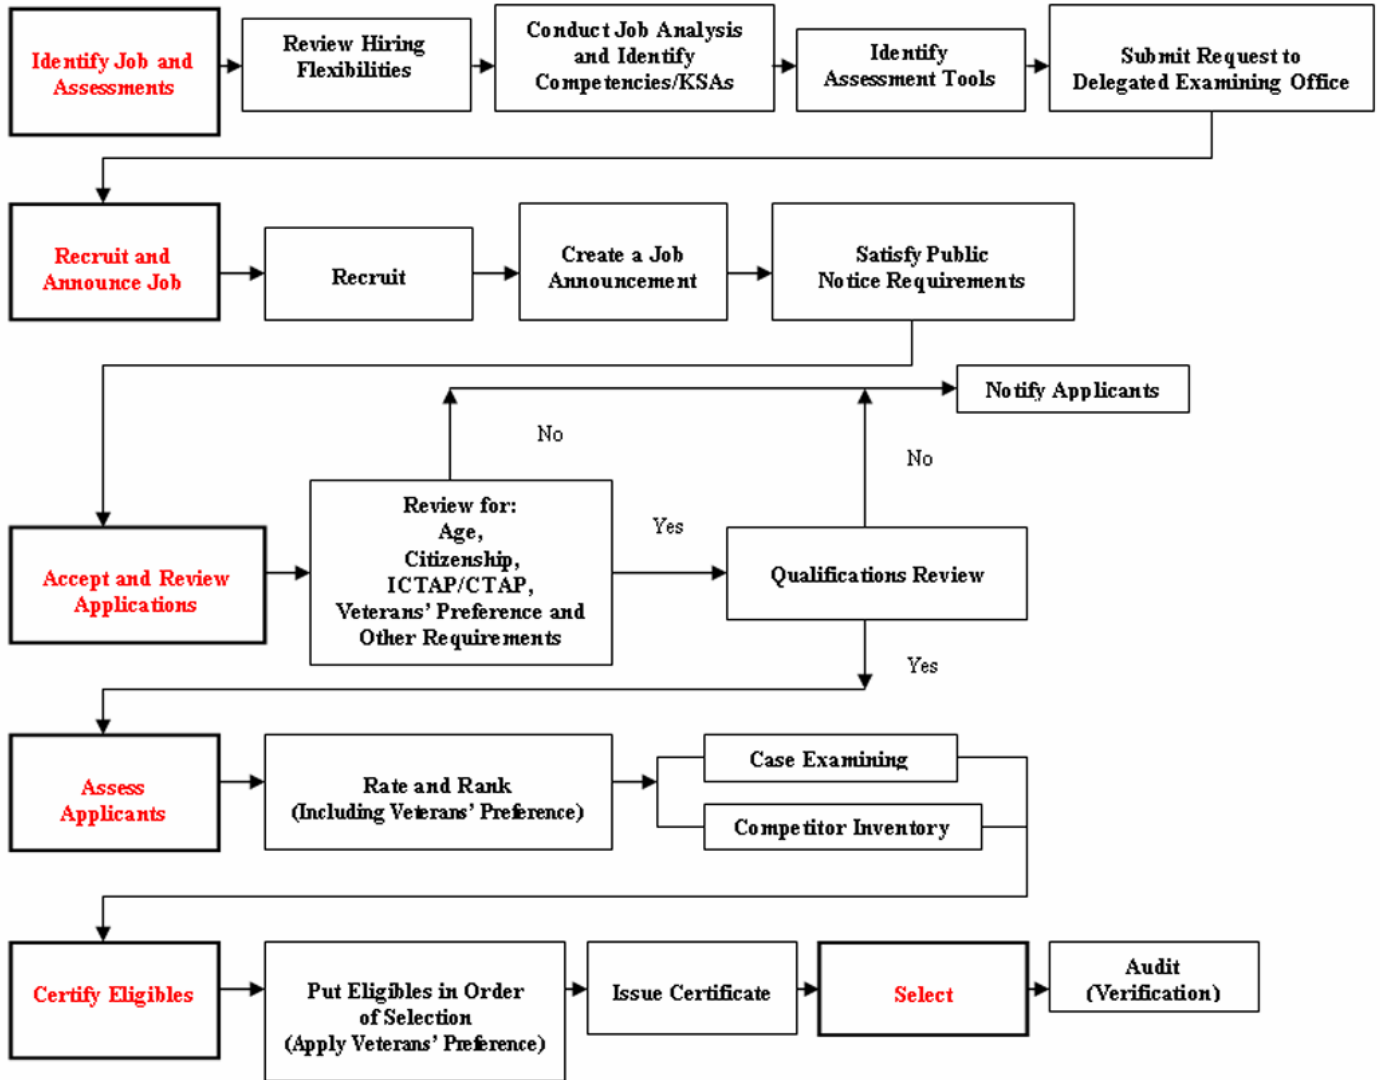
Identify Job and Assessments

Review Hiring Flexibilities

Conduct Job Analysis and Identify Competencies/KSAs

Identify Assessment Tools

Submit Request to Delegated Examining Office

Recruit and Announce Job

Recruit

Create a Job Announcement

Satisfy Public Notice Requirements

Notify Applicants

No

No

Yes

Accept and Review Applications

Review for: Age, Citizenship, ICTAP/CTAP, Veterans' Preference and Other Requirements

Qualifications Review

Yes

Assess Applicants

Rate and Rank (Including Veterans' Preference)

Case Examining

Competitor Inventory

Certify Eligibles

Put Eligibles in Order of Selection (Apply Veterans' Preference)

Issue Certificate

Select

Audit (Verification)